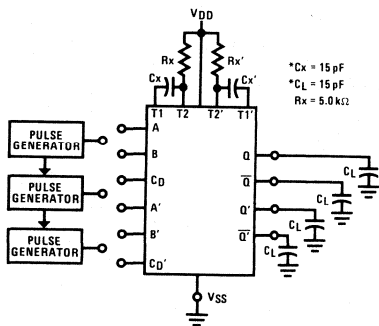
$V_{DD}$

Rx

Rx'

Cx

Cx'

T1 T2 T2' T1'

*$C_X$ = 15 pF
*$C_L$ = 15 pF
$R_X$ = 5.0 kΩ

PULSE GENERATOR

PULSE GENERATOR

PULSE GENERATOR

A

B

$C_D$

A'

B'

$C_D$'

Q

$\overline{Q}$

Q'

$\overline{Q'}$

$C_L$

$C_L$

$C_L$

$C_L$

$V_{SS}$